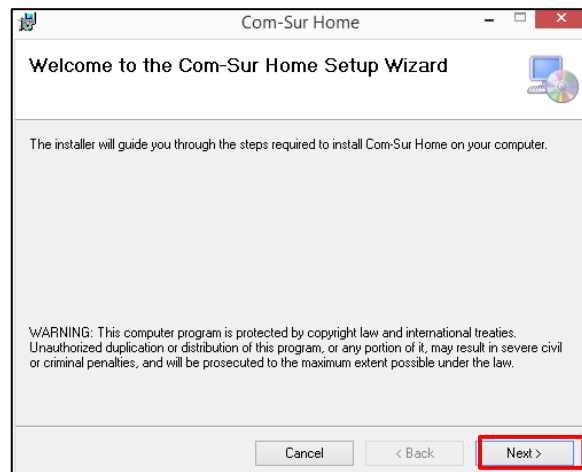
Com-Sur Home

Welcome to the Com-Sur Home Setup Wizard

The installer will guide you through the steps required to install Com-Sur Home on your computer.

WARNING: This computer program is protected by copyright law and international treaties. Unauthorized duplication or distribution of this program, or any portion of it, may result in severe civil or criminal penalties, and will be prosecuted to the maximum extent possible under the law.

Cancel

< Back

Next >